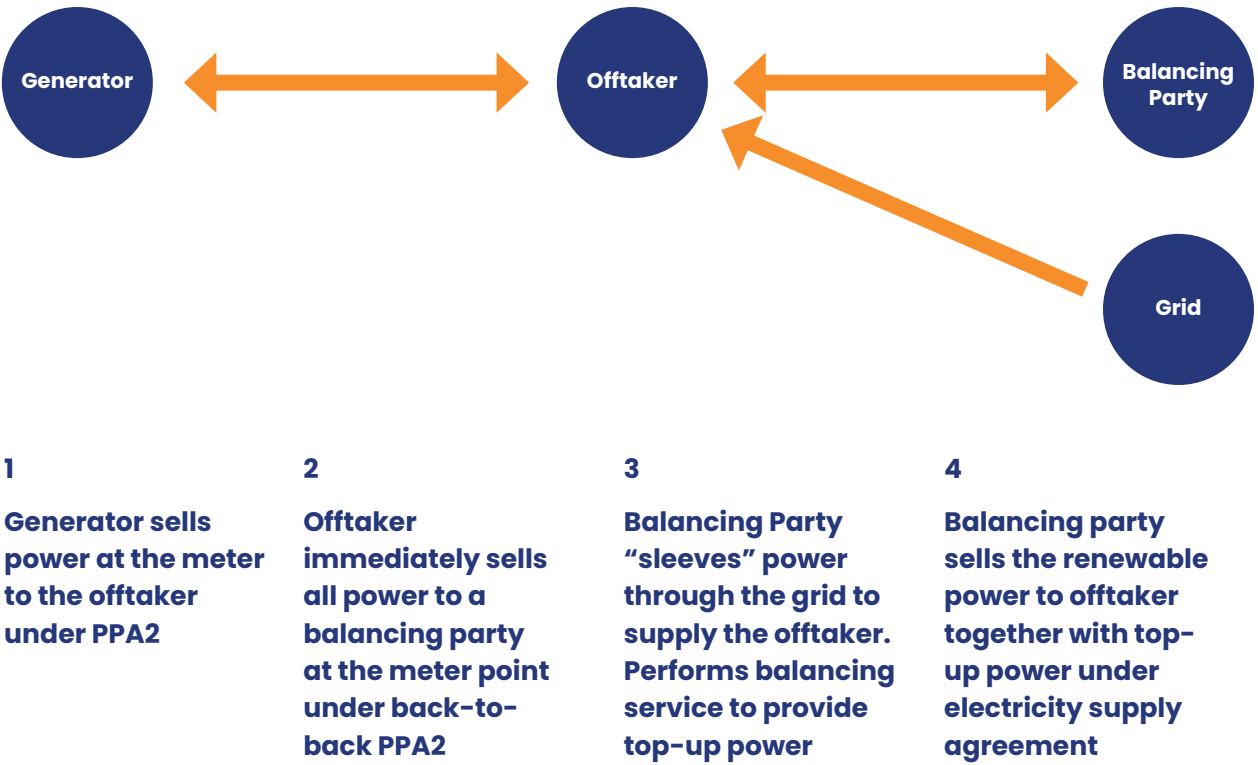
Generator

Offtaker

Balancing Party

Grid

1

Generator sells power at the meter to the offtaker under PPA2

2

Offtaker immediately sells all power to a balancing party at the meter point under back-to-back PPA2

3

Balancing Party “sleeves” power through the grid to supply the offtaker. Performs balancing service to provide top-up power

4

Balancing party sells the renewable power to offtaker together with top-up power under electricity supply agreement